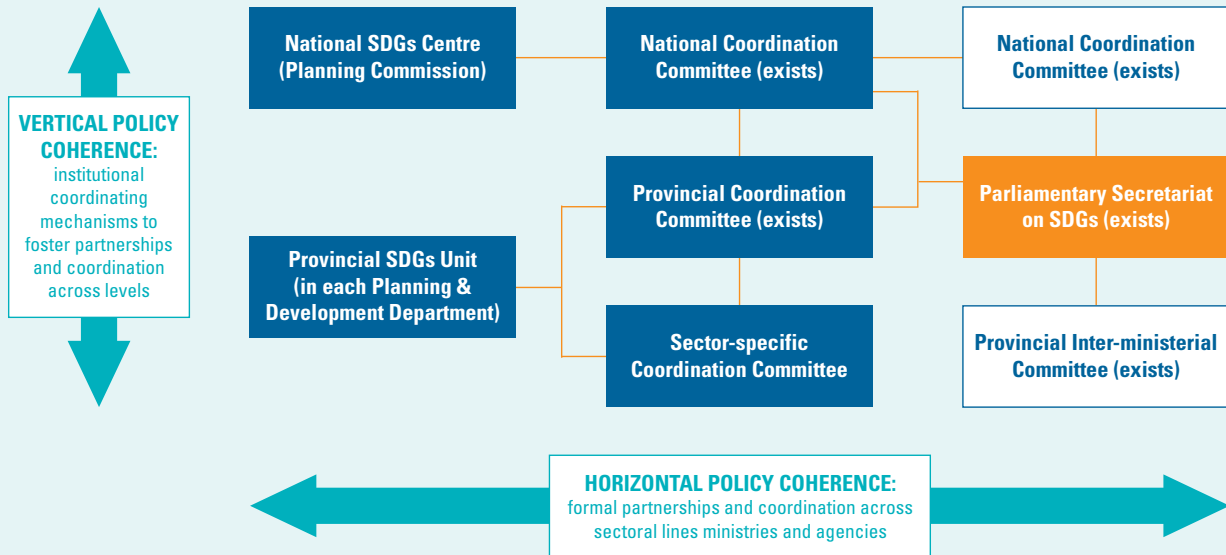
VERTICAL POLICY COHERENCE: institutional coordinating mechanisms to foster partnerships and coordination across levels

National SDGs Centre (Planning Commission)

National Coordination Committee (exists)

National Coordination Committee (exists)

Provincial Coordination Committee (exists)

Parliamentary Secretariat on SDGs (exists)

Provincial SDGs Unit (in each Planning & Development Department)

Sector-specific Coordination Committee

Provincial Inter-ministerial Committee (exists)

HORIZONTAL POLICY COHERENCE: formal partnerships and coordination across sectoral lines ministries and agencies